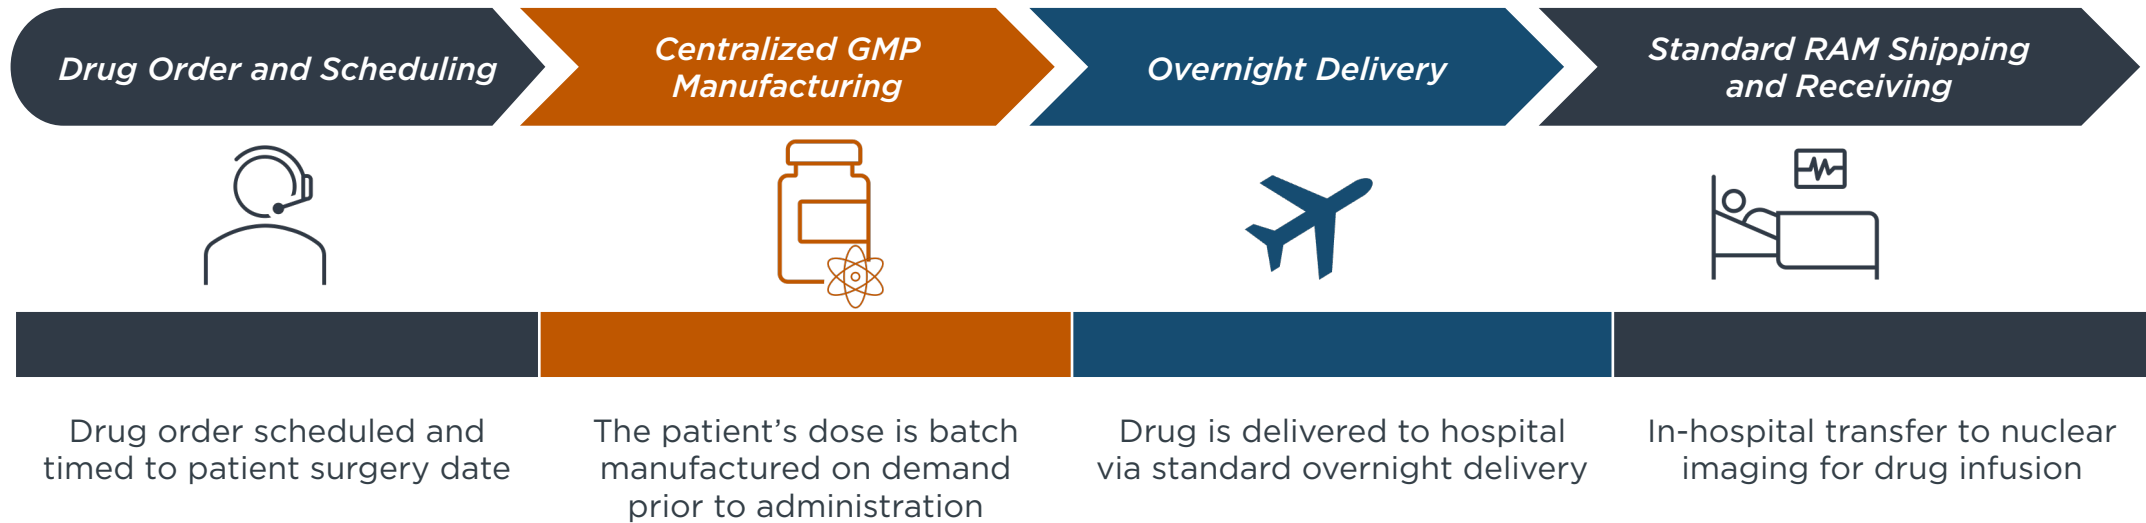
Drug Order and Scheduling

Centralized GMP Manufacturing

Overnight Delivery

Standard RAM Shipping and Receiving

Drug order scheduled and timed to patient surgery date

The patient’s dose is batch manufactured on demand prior to administration

Drug is delivered to hospital via standard overnight delivery

In-hospital transfer to nuclear imaging for drug infusion